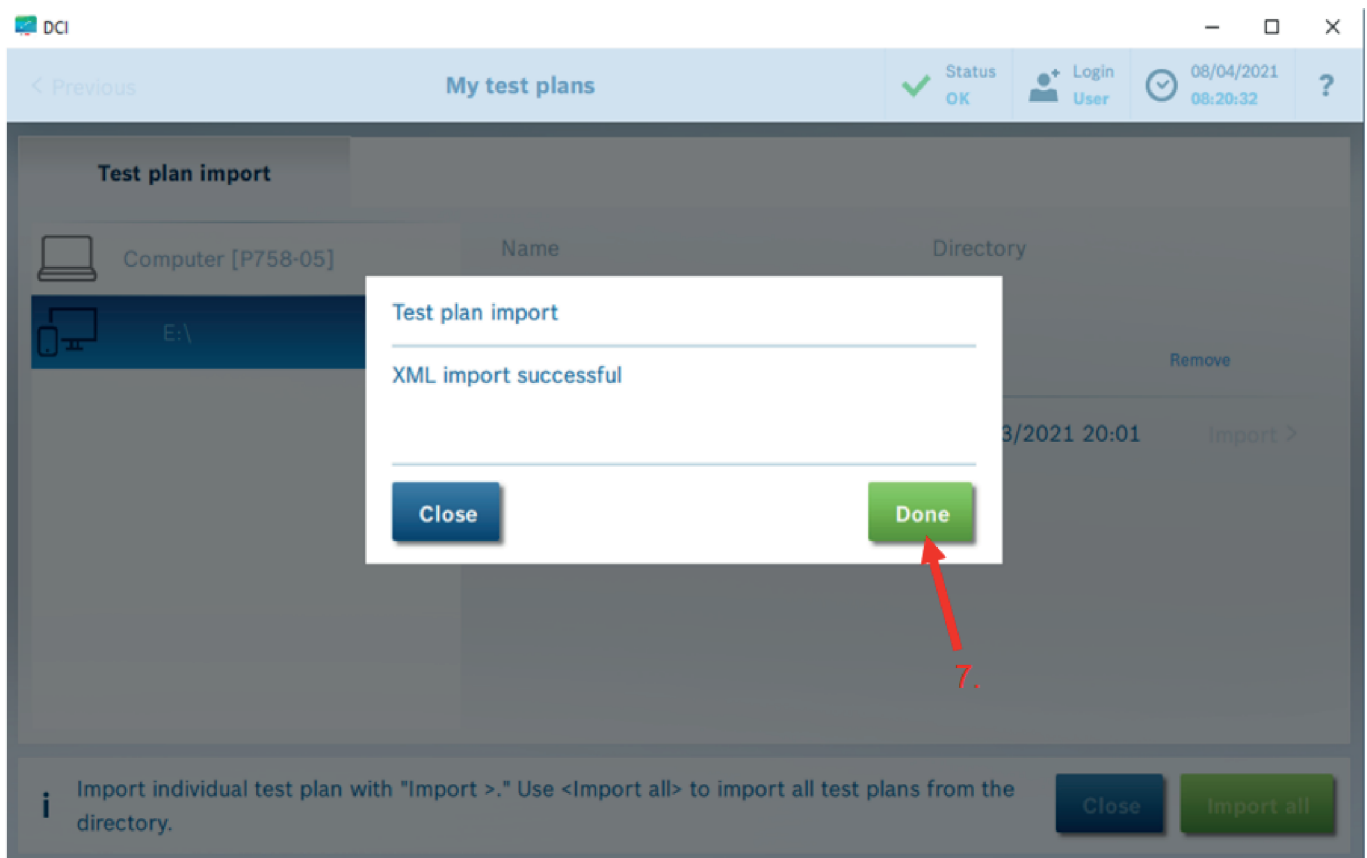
DCI

< Previous

My test plans

Status
OK

Login
User

08/04/2021
08:20:32

?

Test plan import

Computer [P758-05]

E:\

Name

Directory

Remove

3/2021 20:01

Import >

Test plan import

XML import successful

Close

Done

7.

i Import individual test plan with "Import >." Use <Import all> to import all test plans from the directory.

Close

Import all